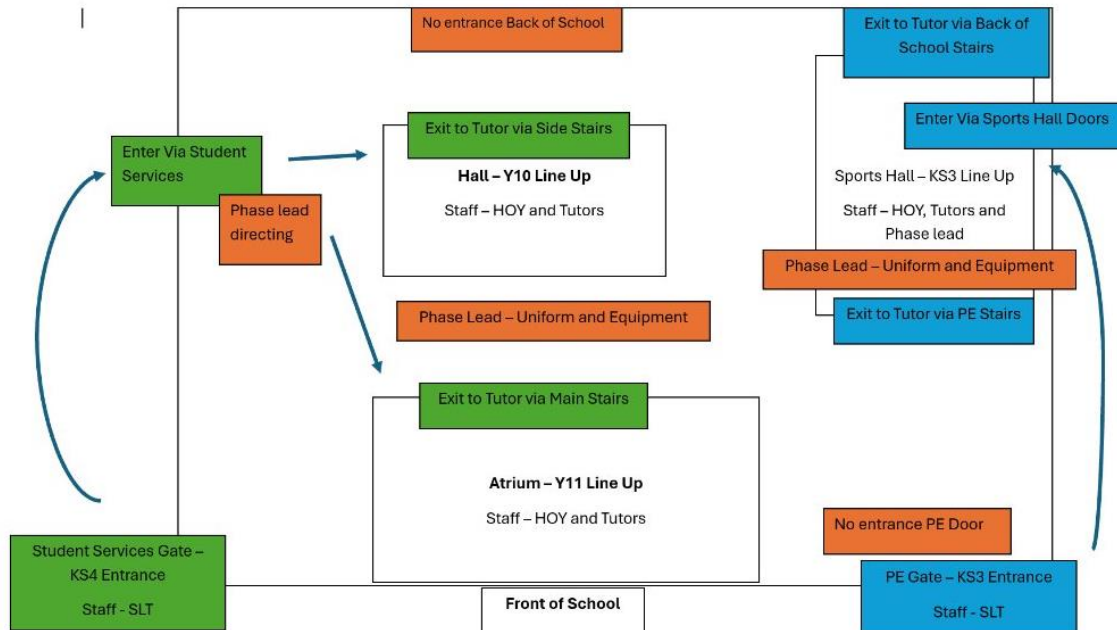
No entrance Back of School

Exit to Tutor via Back of School Stairs

Enter Via Sports Hall Doors

Enter Via Student Services

Phase lead directing

Exit to Tutor via Side Stairs

**Hall – Y10 Line Up**

Staff – HOY and Tutors

Sports Hall – KS3 Line Up

Staff – HOY, Tutors and Phase lead

Phase Lead – Uniform and Equipment

Exit to Tutor via PE Stairs

Phase Lead – Uniform and Equipment

Exit to Tutor via Main Stairs

**Atrium – Y11 Line Up**

Staff – HOY and Tutors

No entrance PE Door

Student Services Gate – KS4 Entrance

Staff - SLT

**Front of School**

PE Gate – KS3 Entrance

Staff - SLT